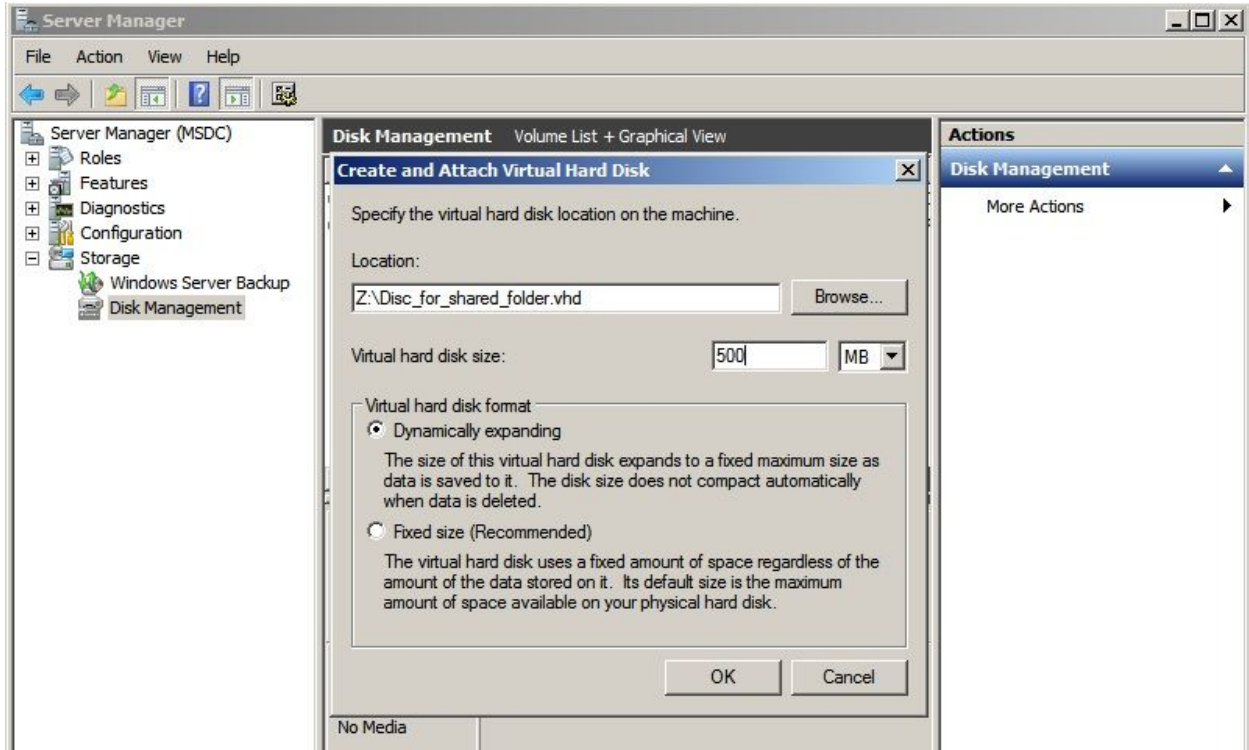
Server Manager

File Action View Help

Server Manager (MSDC)
Roles
Features
Diagnostics
Configuration
Storage
Windows Server Backup
Disk Management

Disk Management Volume List + Graphical View

Create and Attach Virtual Hard Disk

Specify the virtual hard disk location on the machine.

Location:

Z:\Disc_for_shared_folder.vhd

Browse...

Virtual hard disk size:

500

MB

Virtual hard disk format

Dynamically expanding

The size of this virtual hard disk expands to a fixed maximum size as data is saved to it. The disk size does not compact automatically when data is deleted.

Fixed size (Recommended)

The virtual hard disk uses a fixed amount of space regardless of the amount of the data stored on it. Its default size is the maximum amount of space available on your physical hard disk.

OK

Cancel

No Media

Actions

Disk Management

More Actions